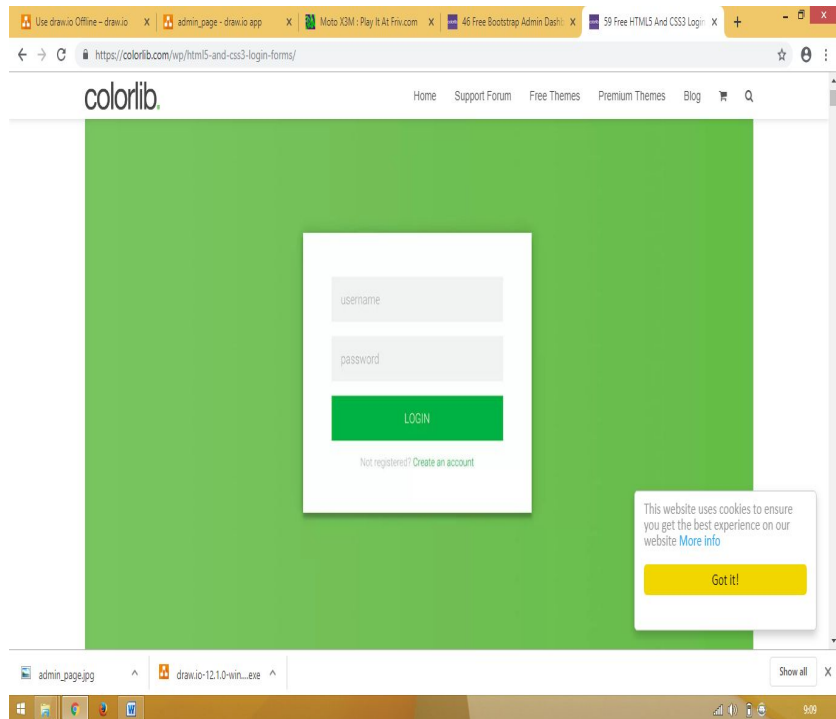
Use draw.io Offline – draw.io X | admin_page - draw.io app X | Moto X3M : Play It At Friv.com X | 46 Free Bootstrap Admin Dash X | 59 Free HTML5 And CSS3 Login X | +

https://colorlib.com/wp/html5-and-css3-login-forms/

colorlib.

Home Support Forum Free Themes Premium Themes Blog

username

password

LOGIN

Not registered? Create an account

This website uses cookies to ensure you get the best experience on our website More info

Got it!

admin_page.jpg ^ draw.io-12.1.0-win....exe ^ Show all X

W

9:09